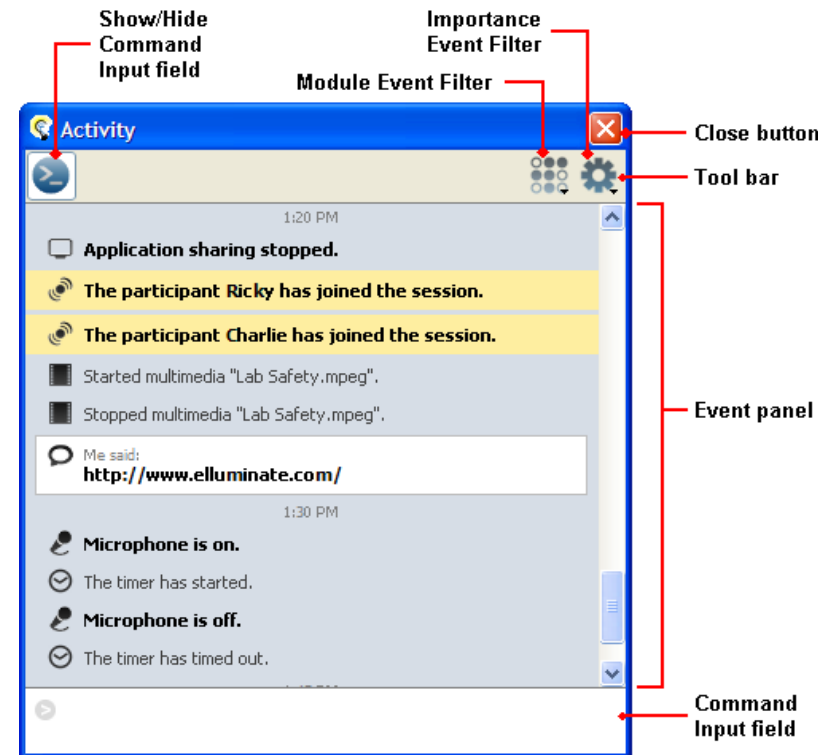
Show/Hide Command Input field

Importance Event Filter

Module Event Filter

Activity

Close button

Tool bar

1:20 PM

Application sharing stopped.

The participant Ricky has joined the session.

The participant Charlie has joined the session.

Started multimedia "Lab Safety.mpeg".

Stopped multimedia "Lab Safety.mpeg".

Me said:
http://www.elluminate.com/

1:30 PM

Microphone is on.

The timer has started.

Microphone is off.

The timer has timed out.

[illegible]

Event panel

Command Input field